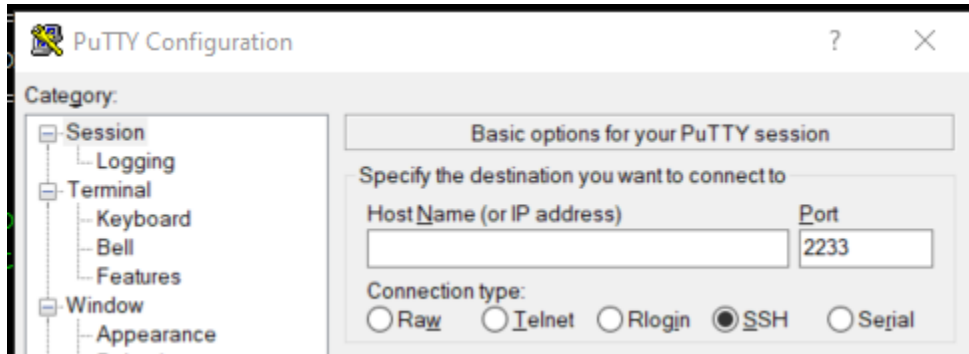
PuTTY Configuration

?

×

Category:

Session

Logging

Terminal

Keyboard

Bell

Features

Window

Appearance

Basic options for your PuTTY session

Specify the destination you want to connect to

Host Name (or IP address)

Port

2233

Connection type:

Raw

Telnet

Rlogin

SSH

Serial